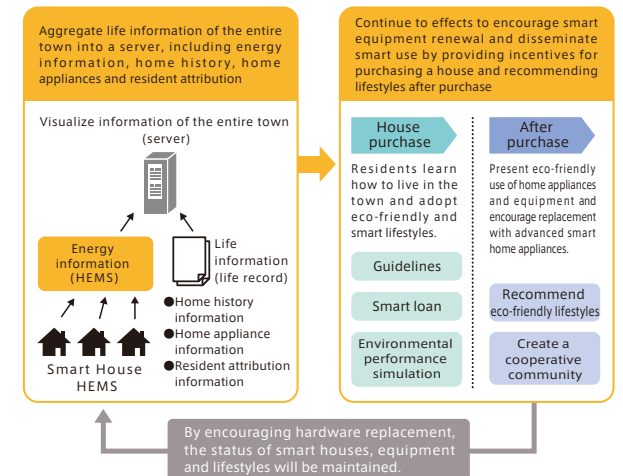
Aggregate life information of the entire town into a server, including energy information, home history, home appliances and resident attribution

Visualize information of the entire town (server)

Energy information (HEMS)

Life information (life record)

●Home history information
●Home appliance information
●Resident attribution information

Smart House HEMS

Continue to effects to encourage smart equipment renewal and disseminate smart use by providing incentives for purchasing a house and recommending lifestyles after purchase

House purchase

Residents learn how to live in the town and adopt eco-friendly and smart lifestyles.

Guidelines

Smart loan

Environmental performance simulation

After purchase

Present eco-friendly use of home appliances and equipment and encourage replacement with advanced smart home appliances.

Recommend eco-friendly lifestyles

Create a cooperative community

By encouraging hardware replacement, the status of smart houses, equipment and lifestyles will be maintained.